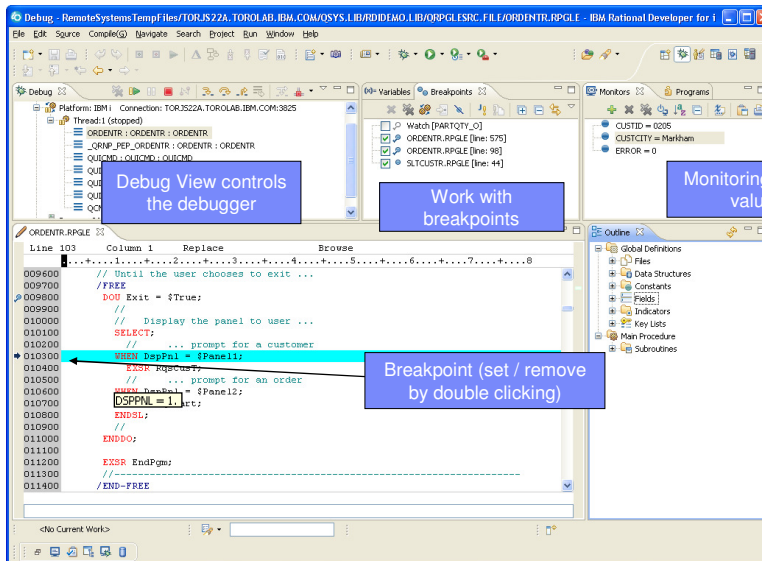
Debug - RemoteSystemsTempFiles/TORJS22A.TOROLAB.IBM.COM/QSYS.LIB/RDIDEMO.LIB/QRPGLESRC.FILE/ORDENTR.RPGLE - IBM Rational Developer for i

File Edit Source Compile(G) Navigate Search Project Run Window Help

Debug

Platform: IBM i Connection: TORJS22A.TOROLAB.IBM.COM:3825
Thread:1 (stopped)
ORDENTR : ORDENTR : ORDENTR
_QRNP_PEP_ORDENTR : ORDENTR : ORDENTR
QUICMD : QUICMD : QUICMD

Debug View controls the debugger

Variables Breakpoints

Watch [PARTQTY_O]
ORDENTR.RPGLE [line: 575]
ORDENTR.RPGLE [line: 98]
SLTCUSTR.RPGLE [line: 44]

Work with breakpoints

Monitors Programs

CUSTID = 0205
CUSTCITY = Markham
ERROR = 0

Monitoring valu

ORDENTR.RPGLE

Line 103 Column 1 Replace Browse
.....+...1....+...2....+...3....+...4....+...5....+...6....+...7....+...8

009600 // Until the user chooses to exit ...
009700 /FREE
009800 DOU Exit = $True;
009900 //
010000 // Display the panel to user ...
010100 SELECT;
010200 // ... prompt for a customer
010300 WHEN DspPnl = $Panel1;
010400 EXSR RqsCust;
010500 // ... prompt for an order
010600 WHEN DspPnl = $Panel2;
010700 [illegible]rt;
010800 ENDSL;
010900 //
011000 ENDDO;
011100
011200 EXSR EndPgm;
011300 //---------------------------------------------------------------
011400 /END-FREE

DSPPNL = 1.

Breakpoint (set / remove by double clicking)

Outline

Global Definitions
Files
Data Structures
Constants
Fields
Indicators
Key Lists
Main Procedure
Subroutines

<No Current Work>